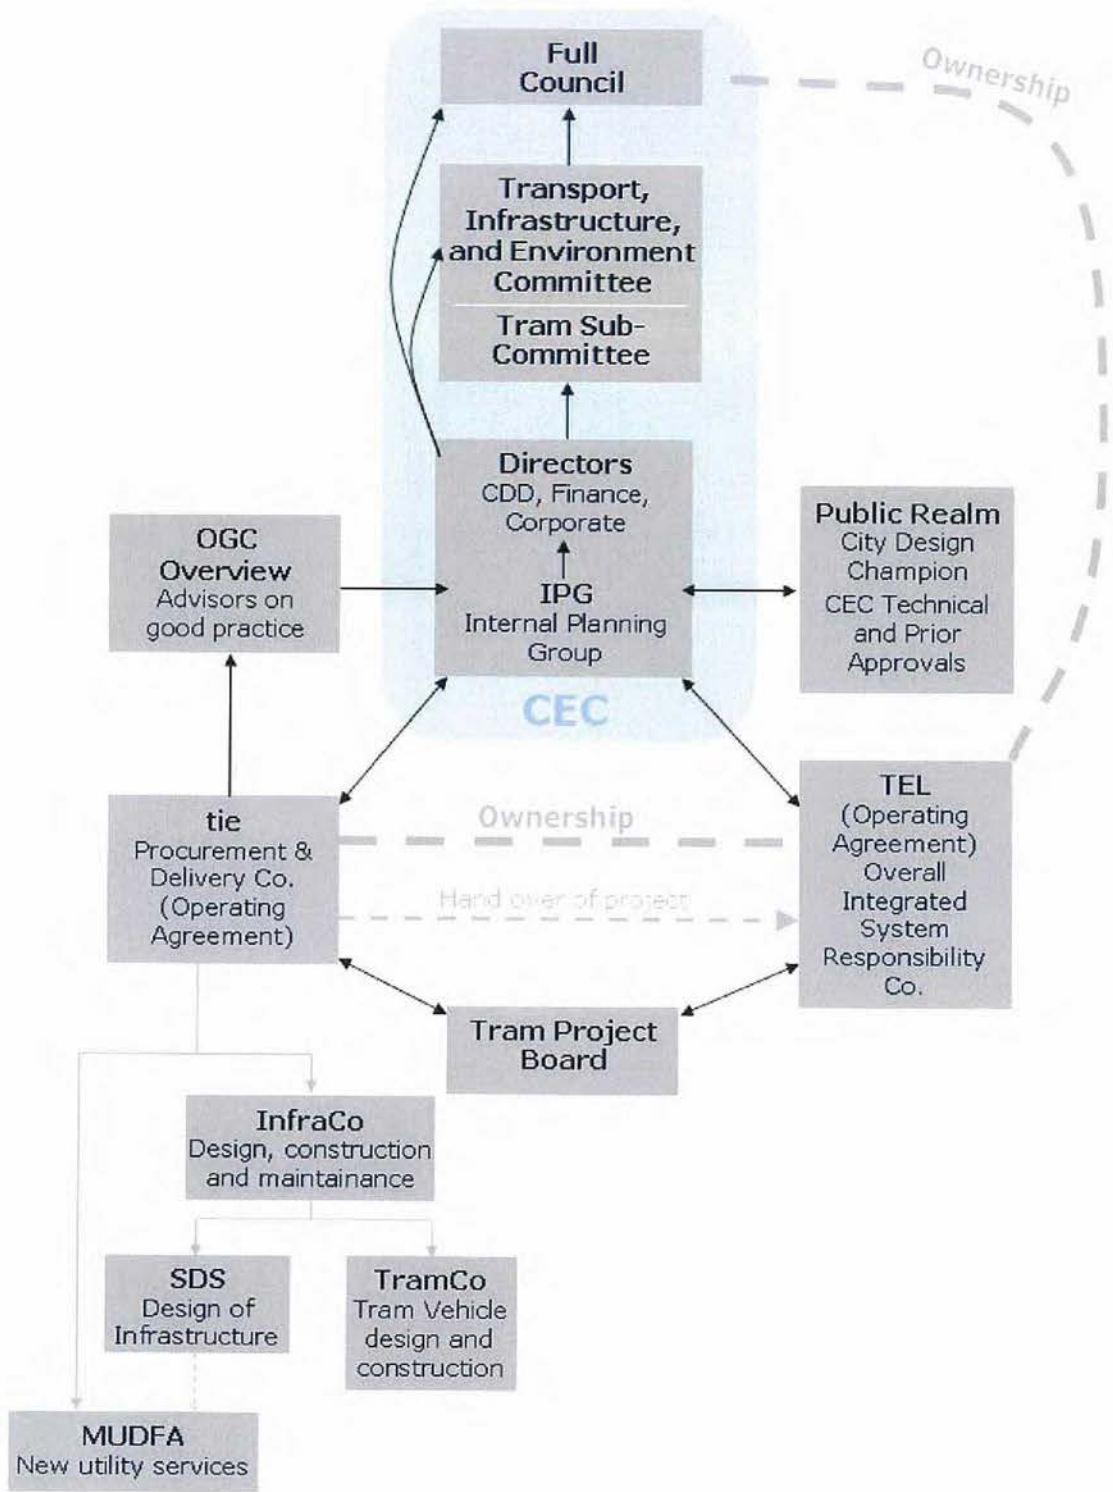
Full Council

Ownership

Transport, Infrastructure, and Environment Committee

Tram Sub-Committee

Directors
CDD, Finance, Corporate

IPG
Internal Planning Group

CEC

OGC Overview
Advisors on good practice

Public Realm
City Design Champion
CEC Technical and Prior Approvals

tie
Procurement & Delivery Co. (Operating Agreement)

Ownership

Hand over of project

TEL
(Operating Agreement)
Overall Integrated System Responsibility Co.

Tram Project Board

InfraCo
Design, construction and maintainance

SDS
Design of Infrastructure

TramCo
Tram Vehicle design and construction

MUDFA
New utility services